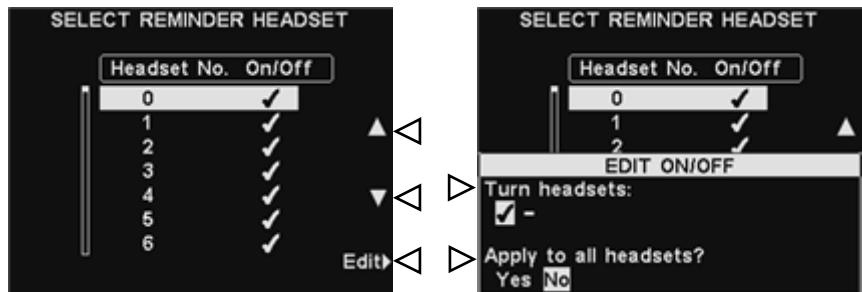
SELECT REMINDER HEADSET

| Headset No. | On/Off |
|---|---|
| 0 | ✓ |
| 1 | ✓ |
| 2 | ✓ |
| 3 | ✓ |
| 4 | ✓ |
| 5 | ✓ |
| 6 | ✓ |

▲
▼
Edit

SELECT REMINDER HEADSET

| Headset No. | On/Off |
|---|---|
| 0 | ✓ |
| 1 | ✓ |
| 2 | ✓ |

▲

EDIT ON/OFF
Turn headsets:
✓ -

Apply to all headsets?
Yes No